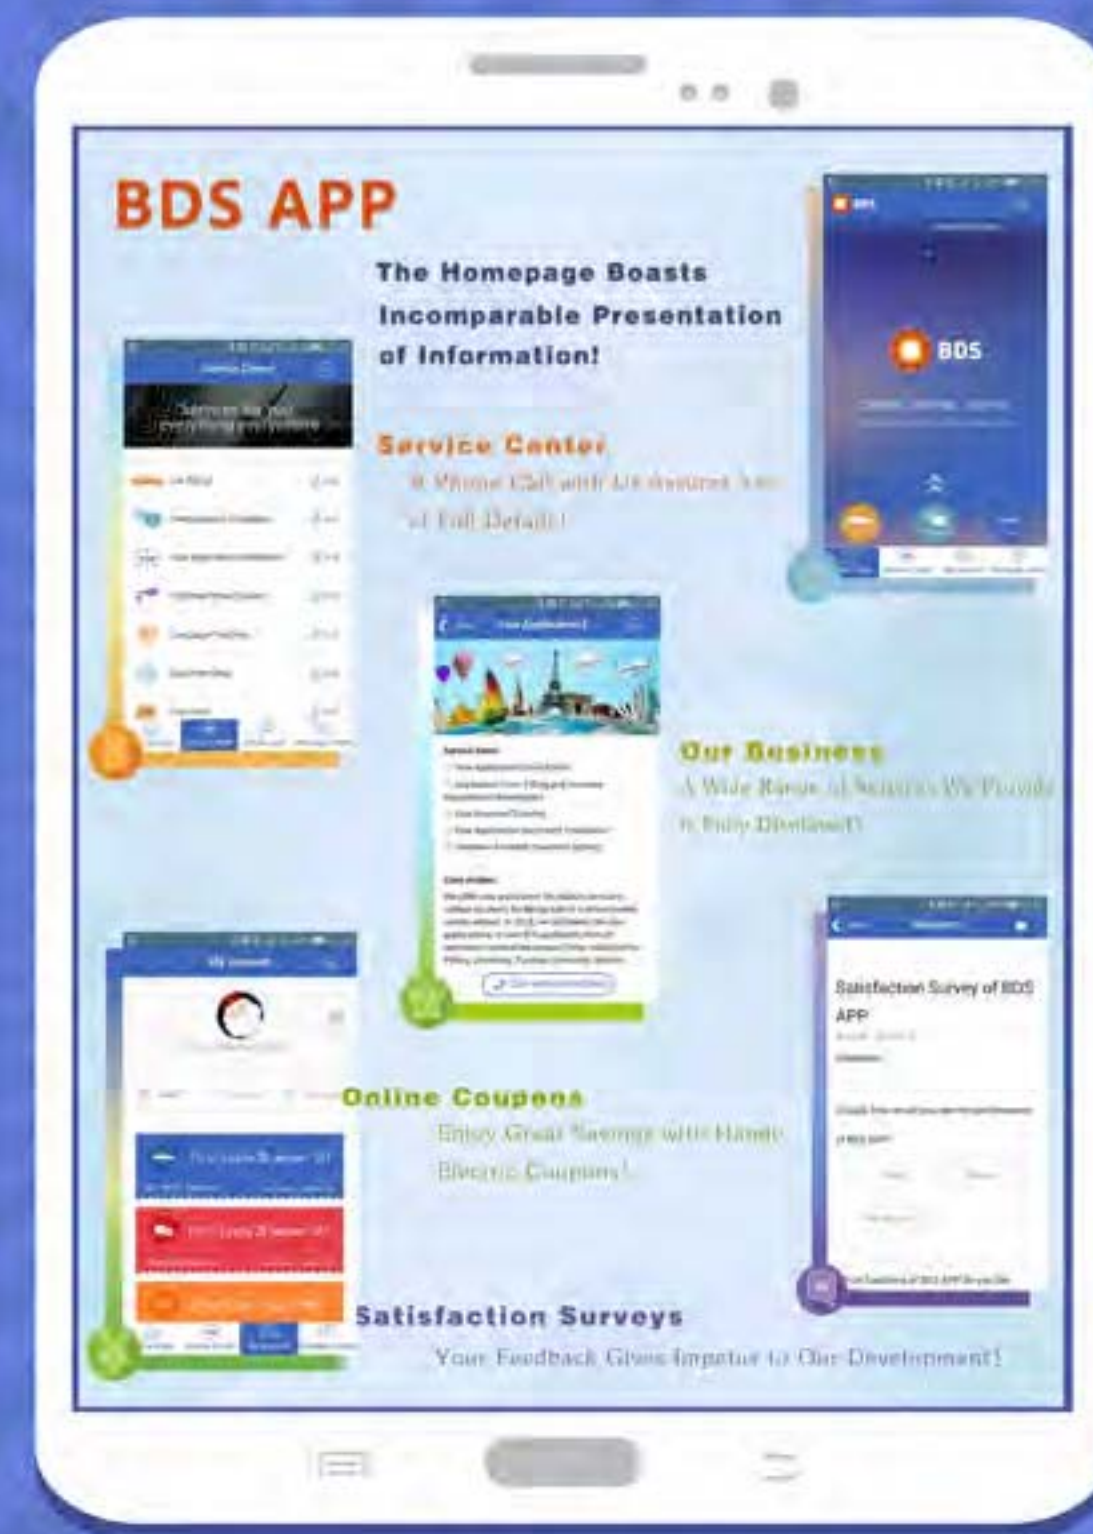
BDS APP

The Homepage Boasts Incomparable Presentation of Information!

Service Center
A Phone Call with Us Assures You of Full Details!

BDS

Our Business
A Wide Range of Services We Provide is Fully Displayed!

Satisfaction Survey of BDS APP

Online Coupons
Enjoy Great Savings with Handy Electric Coupons!

Satisfaction Surveys
Your Feedback Gives Impetus to Our Development!